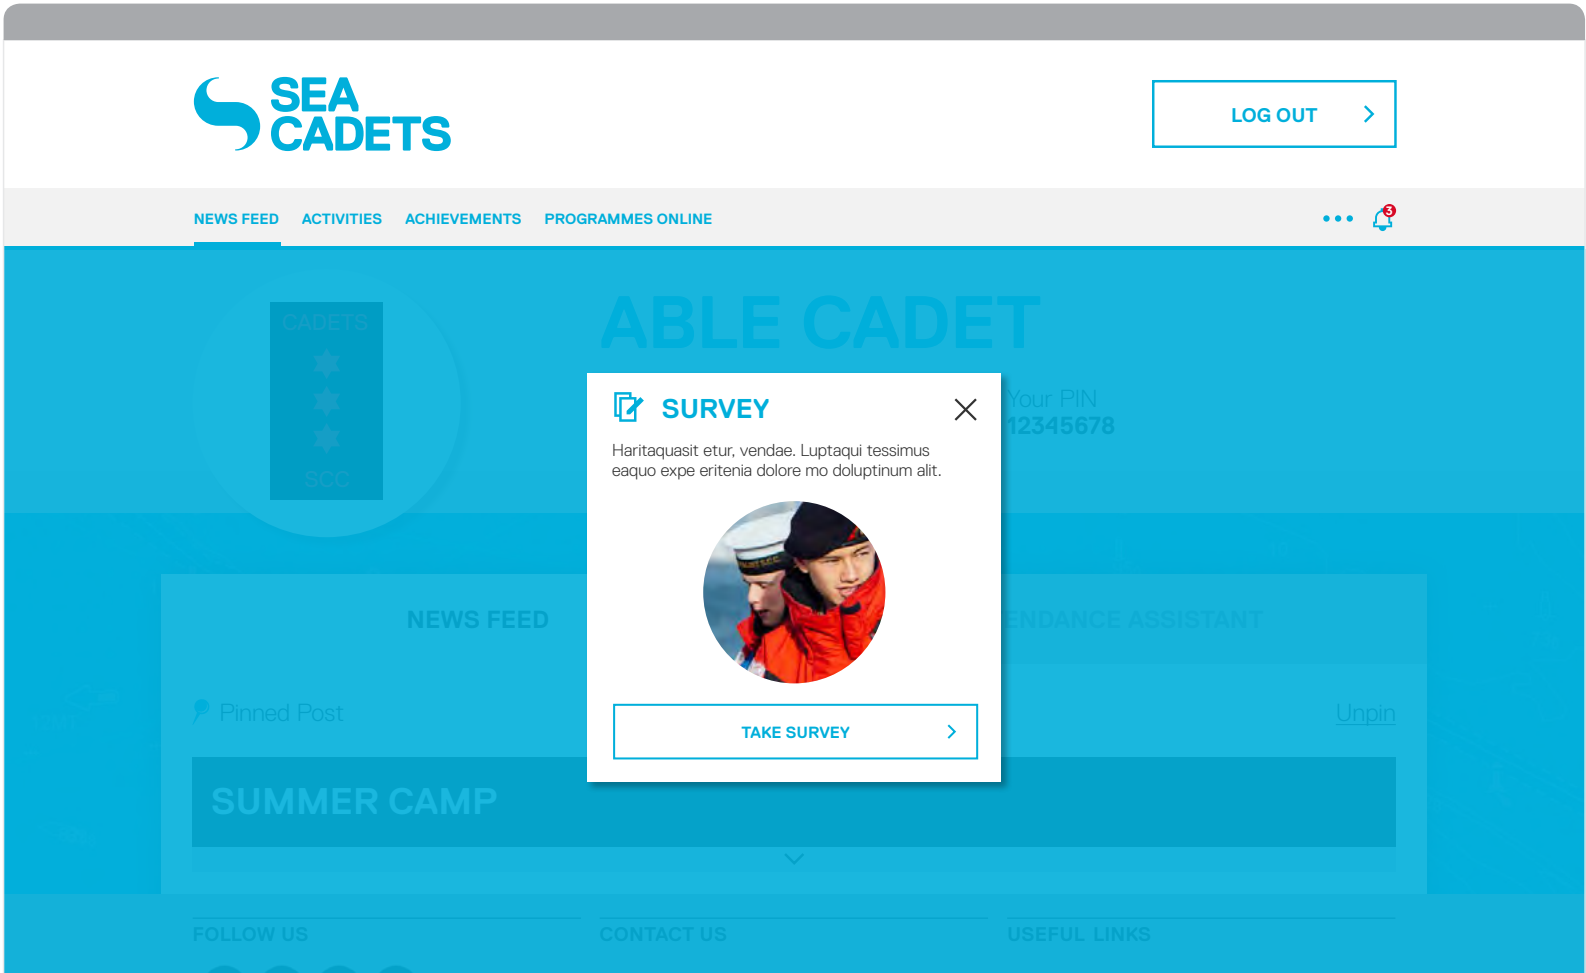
SEA CADETS

LOG OUT

NEWS FEED ACTIVITIES ACHIEVEMENTS PROGRAMMES ONLINE

3

CADETS

SCC

ABLE CADET

Your PIN
12345678

SURVEY

Haritaquasit etur, vendae. Luptaqui tessimus eaquo expe eritenia dolore mo doluptinum alit.

TAKE SURVEY

NEWS FEED

ENDANCE ASSISTANT

Pinned Post

Unpin

SUMMER CAMP

FOLLOW US

CONTACT US

USEFUL LINKS